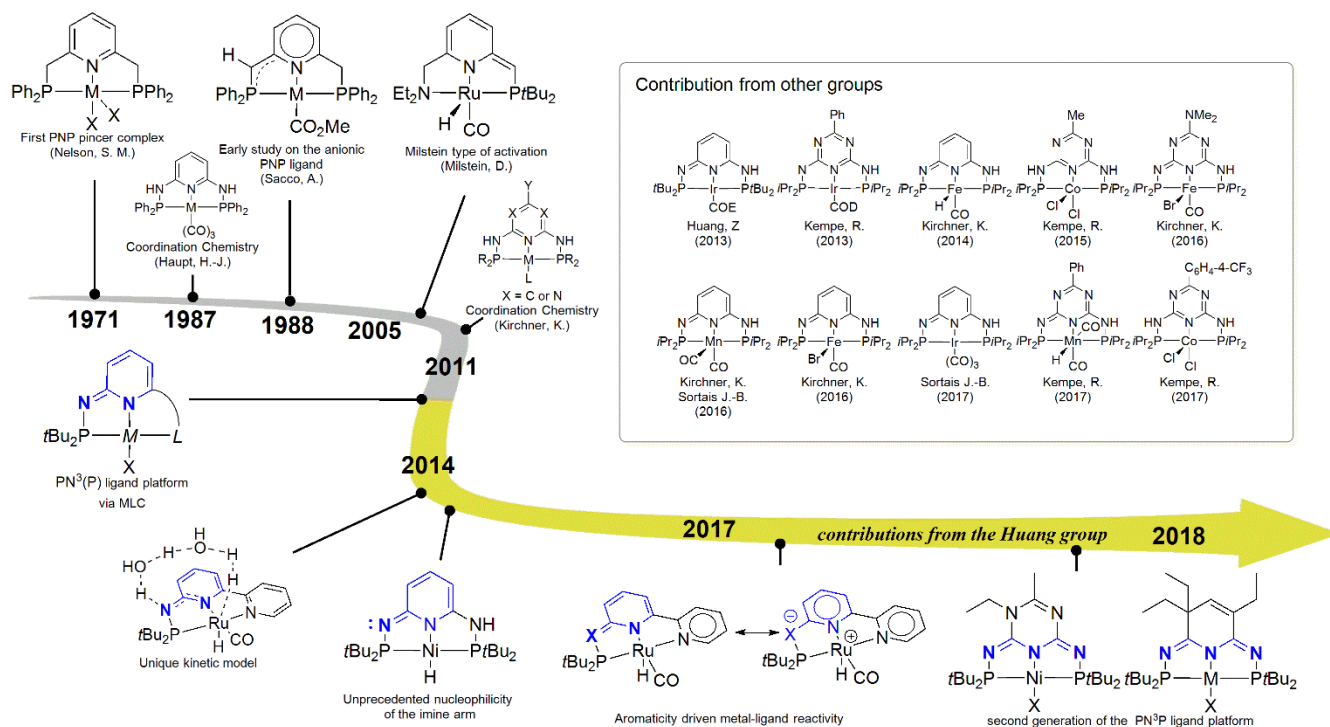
N
$Ph_2P$ M $PPh_2$
X X
First PNP pincer complex
(Nelson, S. M.)

H
N
$Ph_2P$ M $PPh_2$
$CO_2Me$
Early study on the anionic PNP ligand
(Sacco, A.)

N
$Et_2N$ Ru $PtBu_2$
H CO
Milstein type of activation
(Milstein, D.)

HN N NH
$Ph_2P$ M $PPh_2$
$(CO)_3$
Coordination Chemistry
(Haupt, H.-J.)

Y
X X
HN N N NH
$R_2P$ M $PR_2$
L
X = C or N
Coordination Chemistry
(Kirchner, K.)

1971
1987
1988
2005
2011
2014
2017
2018

N N
$tBu_2P$ M L
X
$PN^3(P)$ ligand platform via MLC

H O H
HO H
H N N H N
$tBu_2P$ Ru CO
H
Unique kinetic model

: N N NH
$tBu_2P$ Ni $PtBu_2$
H
Unprecedented nucleophilicity of the imine arm

contributions from the Huang group

X N N
$tBu_2P$ Ru
H CO
X N N
$tBu_2P$ Ru
H CO
Aromaticity driven metal-ligand reactivity

N
N N N
$tBu_2P$ Ni $PtBu_2$
X
N N N
$tBu_2P$ M $PtBu_2$
X
second generation of the $PN^3P$ ligand platform

Contribution from other groups

| $tBu_2P$ Ir $PtBu_2$ COE Huang, Z (2013) | Ph $iPr_2P$ Ir $PiPr_2$ COD Kempe, R. (2013) | $iPr_2P$ Fe $PiPr_2$ H CO Kirchner, K. (2014) | Me $iPr_2P$ Co $PiPr_2$ Cl Cl Kempe, R. (2015) | $NMe_2$ $iPr_2P$ Fe $PiPr_2$ Br CO Kirchner, K. (2016) |
|---|---|---|---|---|
| $iPr_2P$ Mn $PiPr_2$ OC CO Kirchner, K. Sortais J.-B. (2016) | $iPr_2P$ Fe $PiPr_2$ Br CO Kirchner, K. (2016) | $iPr_2P$ Ir $PiPr_2$ $(CO)_3$ Sortais J.-B. (2017) | Ph $iPr_2P$ Mn $PiPr_2$ CO H CO Kempe, R. (2017) | $C_6H_4$-4-$CF_3$ $iPr_2P$ Co $PiPr_2$ Cl Cl Kempe, R. (2017) |